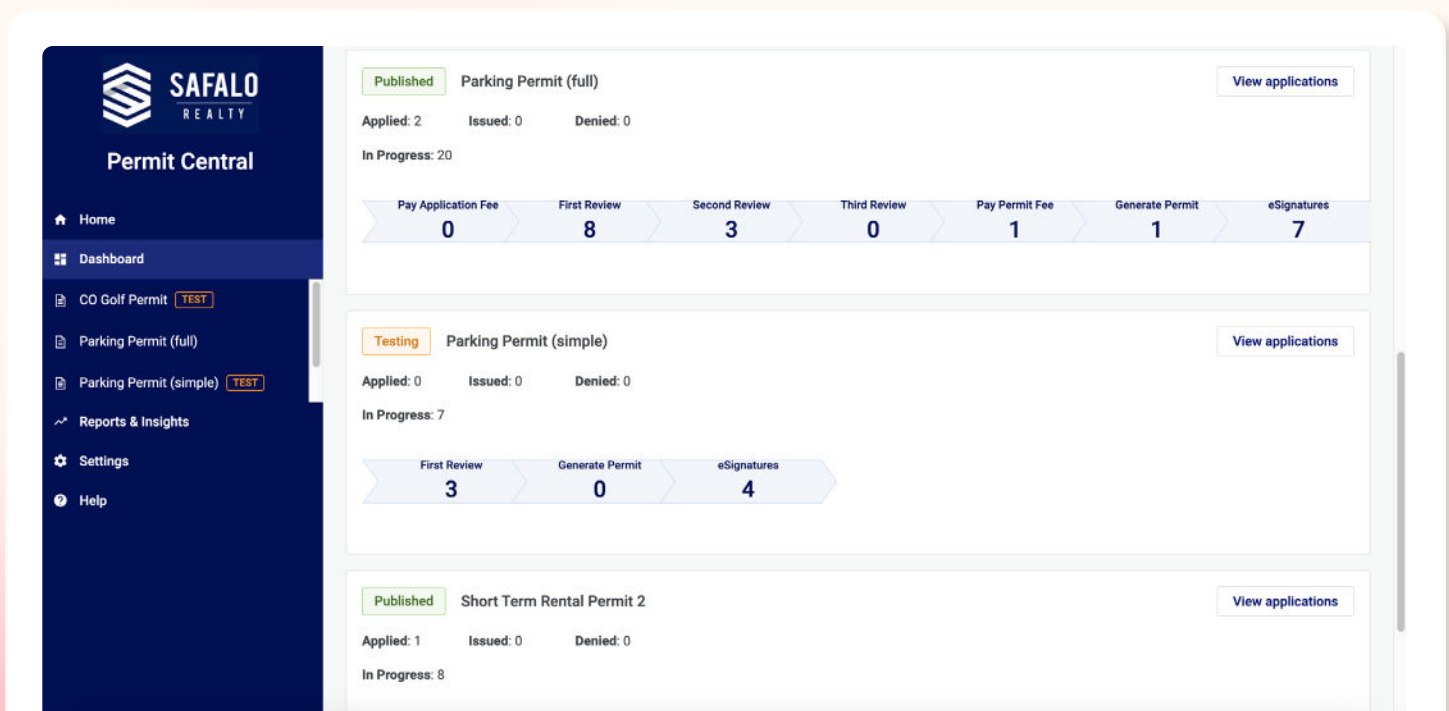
SAFALO REALTY

Permit Central

Home
Dashboard
CO Golf Permit TEST
Parking Permit (full)
Parking Permit (simple) TEST
Reports & Insights
Settings
Help

Published Parking Permit (full) View applications

Applied: 2 Issued: 0 Denied: 0

In Progress: 20

| Pay Application Fee | First Review | Second Review | Third Review | Pay Permit Fee | Generate Permit | eSignatures |
|---|---|---|---|---|---|---|
| 0 | 8 | 3 | 0 | 1 | 1 | 7 |

Testing Parking Permit (simple) View applications

Applied: 0 Issued: 0 Denied: 0

In Progress: 7

| First Review | Generate Permit | eSignatures |
|---|---|---|
| 3 | 0 | 4 |

Published Short Term Rental Permit 2 View applications

Applied: 1 Issued: 0 Denied: 0

In Progress: 8